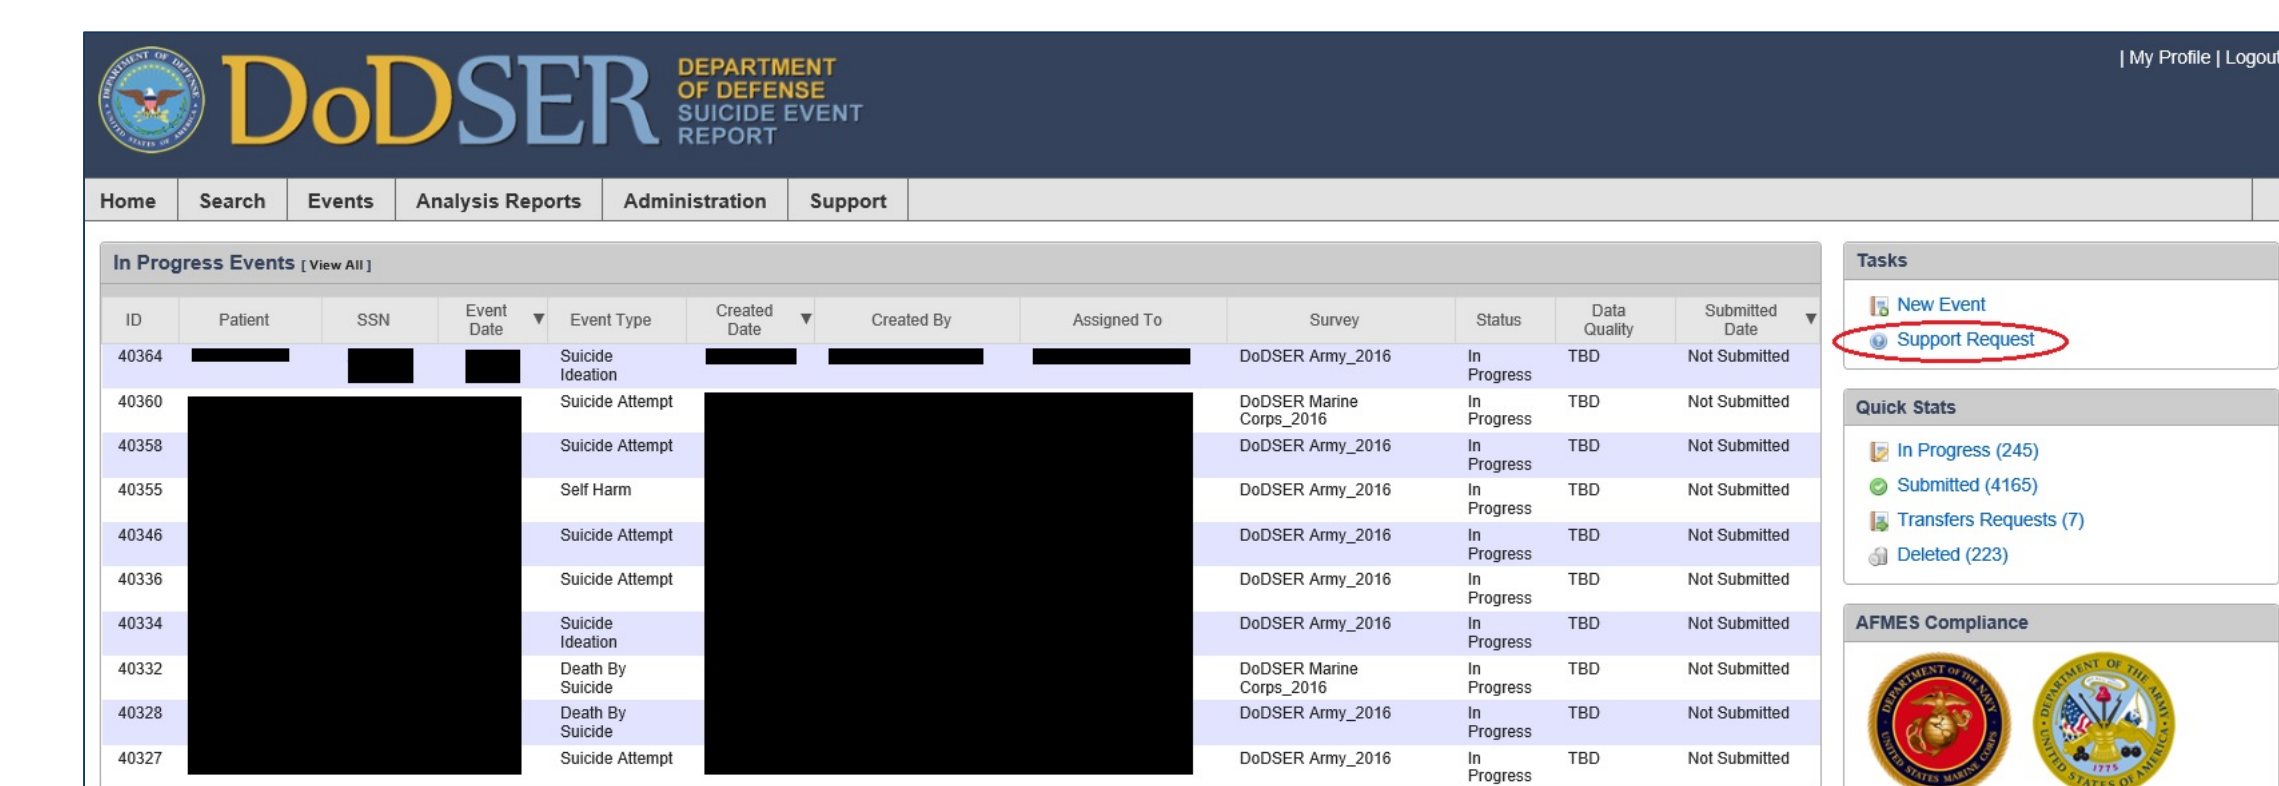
DoDSER DEPARTMENT OF DEFENSE SUICIDE EVENT REPORT

| My Profile | Logout

Home | Search | Events | Analysis Reports | Administration | Support

In Progress Events [ View All ]

| ID | Patient | SSN | Event Date | Event Type | Created Date | Created By | Assigned To | Survey | Status | Data Quality | Submitted Date |
|---|---|---|---|---|---|---|---|---|---|---|---|
| 40364 | | | | Suicide Ideation | | | | DoDSER Army_2016 | In Progress | TBD | Not Submitted |
| 40360 | | | | Suicide Attempt | | | | DoDSER Marine Corps_2016 | In Progress | TBD | Not Submitted |
| 40358 | | | | Suicide Attempt | | | | DoDSER Army_2016 | In Progress | TBD | Not Submitted |
| 40355 | | | | Self Harm | | | | DoDSER Army_2016 | In Progress | TBD | Not Submitted |
| 40346 | | | | Suicide Attempt | | | | DoDSER Army_2016 | In Progress | TBD | Not Submitted |
| 40336 | | | | Suicide Attempt | | | | DoDSER Army_2016 | In Progress | TBD | Not Submitted |
| 40334 | | | | Suicide Ideation | | | | DoDSER Army_2016 | In Progress | TBD | Not Submitted |
| 40332 | | | | Death By Suicide | | | | DoDSER Marine Corps_2016 | In Progress | TBD | Not Submitted |
| 40328 | | | | Death By Suicide | | | | DoDSER Army_2016 | In Progress | TBD | Not Submitted |
| 40327 | | | | Suicide Attempt | | | | DoDSER Army_2016 | In Progress | TBD | Not Submitted |

Tasks
New Event
Support Request

Quick Stats
In Progress (245)
Submitted (4165)
Transfers Requests (7)
Deleted (223)

AFMES Compliance